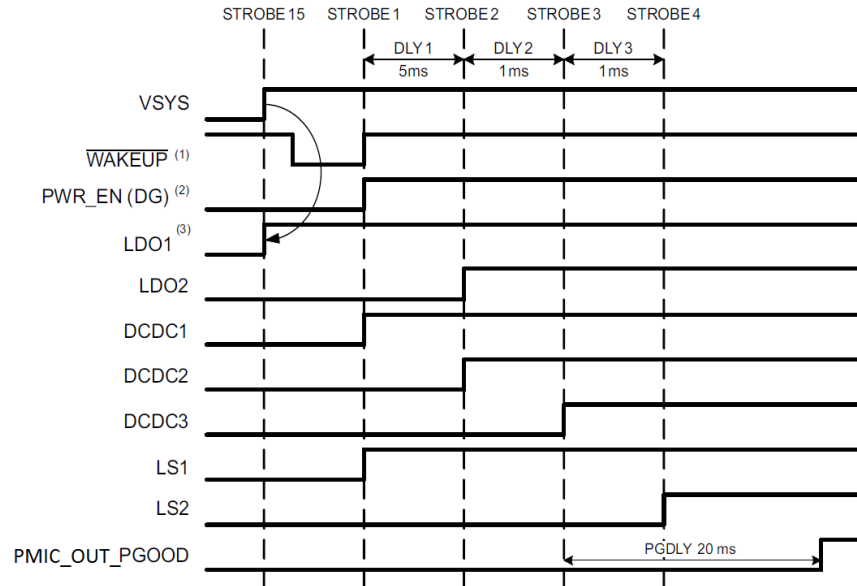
STROBE 15 STROBE 1 STROBE 2 STROBE 3 STROBE 4

DLY 1 5ms DLY 2 1ms DLY 3 1ms

VSYS

$\overline{\text{WAKEUP}}$ (1)

PWR_EN (DG) (2)

LDO1 (3)

LDO2

DCDC1

DCDC2

DCDC3

LS1

LS2

PMIC_OUT_PGOOD

PGDLY 20 ms